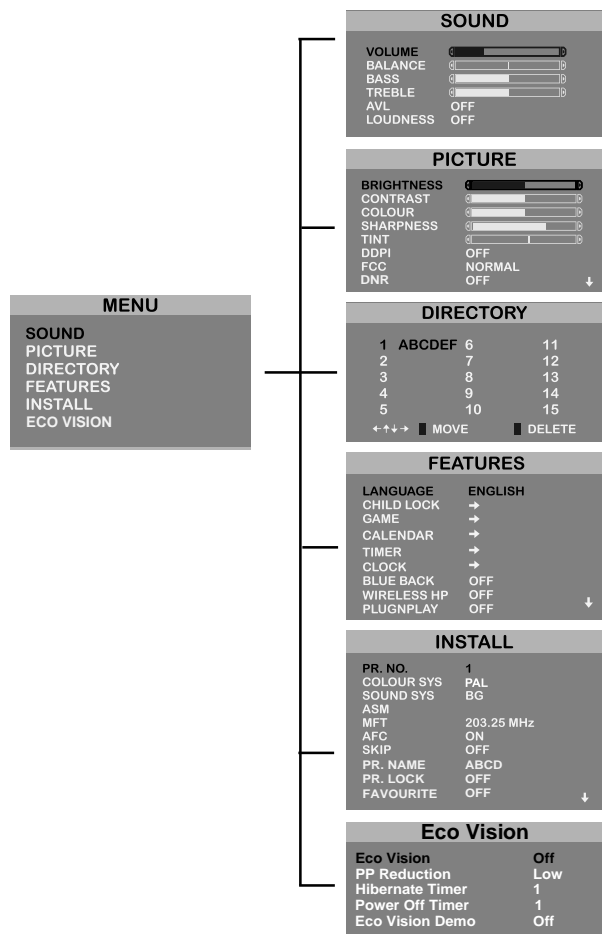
MENU

SOUND
PICTURE
DIRECTORY
FEATURES
INSTALL
ECO VISION

SOUND

VOLUME
BALANCE
BASS
TREBLE
AVL OFF
LOUDNESS OFF

PICTURE

BRIGHTNESS
CONTRAST
COLOUR
SHARPNESS
TINT
DDPI OFF
FCC NORMAL
DNR OFF

DIRECTORY

| | | |
|---|---|---|
| 1 ABCDEF | 6 | 11 |
| 2 | 7 | 12 |
| 3 | 8 | 13 |
| 4 | 9 | 14 |
| 5 | 10 | 15 |

←↑↓→ MOVE DELETE

FEATURES

LANGUAGE ENGLISH
CHILD LOCK →
GAME →
CALENDAR →
TIMER →
CLOCK →
BLUE BACK OFF
WIRELESS HP OFF
PLUGNPLAY OFF

INSTALL

PR. NO. 1
COLOUR SYS PAL
SOUND SYS BG
ASM
MFT 203.25 MHz
AFC ON
SKIP OFF
PR. NAME ABCD
PR. LOCK OFF
FAVOURITE OFF

Eco Vision

Eco Vision Off
PP Reduction Low
Hibernate Timer 1
Power Off Timer 1
Eco Vision Demo Off